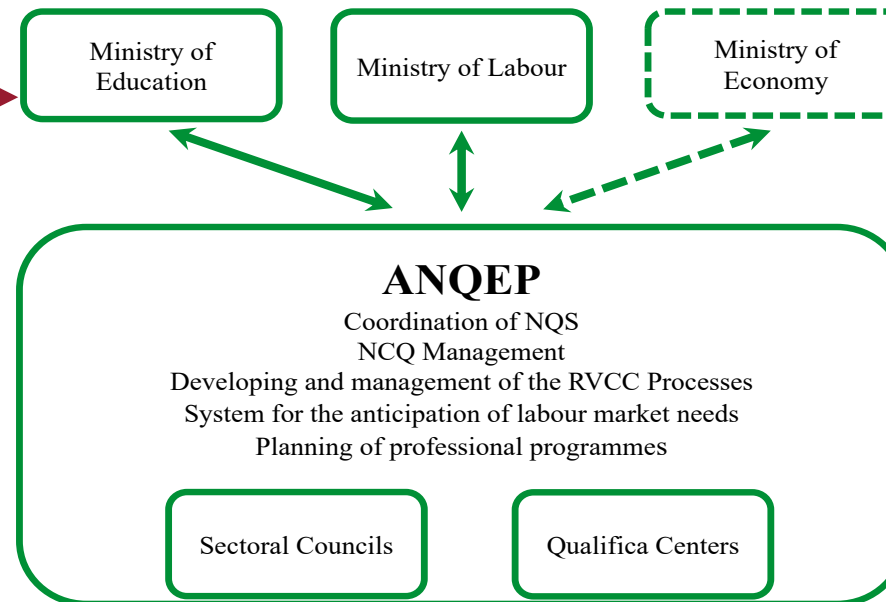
Ministry of Education

Ministry of Labour

Ministry of Economy

ANQEP

Coordination of NQS
NCQ Management
Developing and management of the RVCC Processes
System for the anticipation of labour market needs
Planning of professional programmes

Sectoral Councils

Qualifica Centers